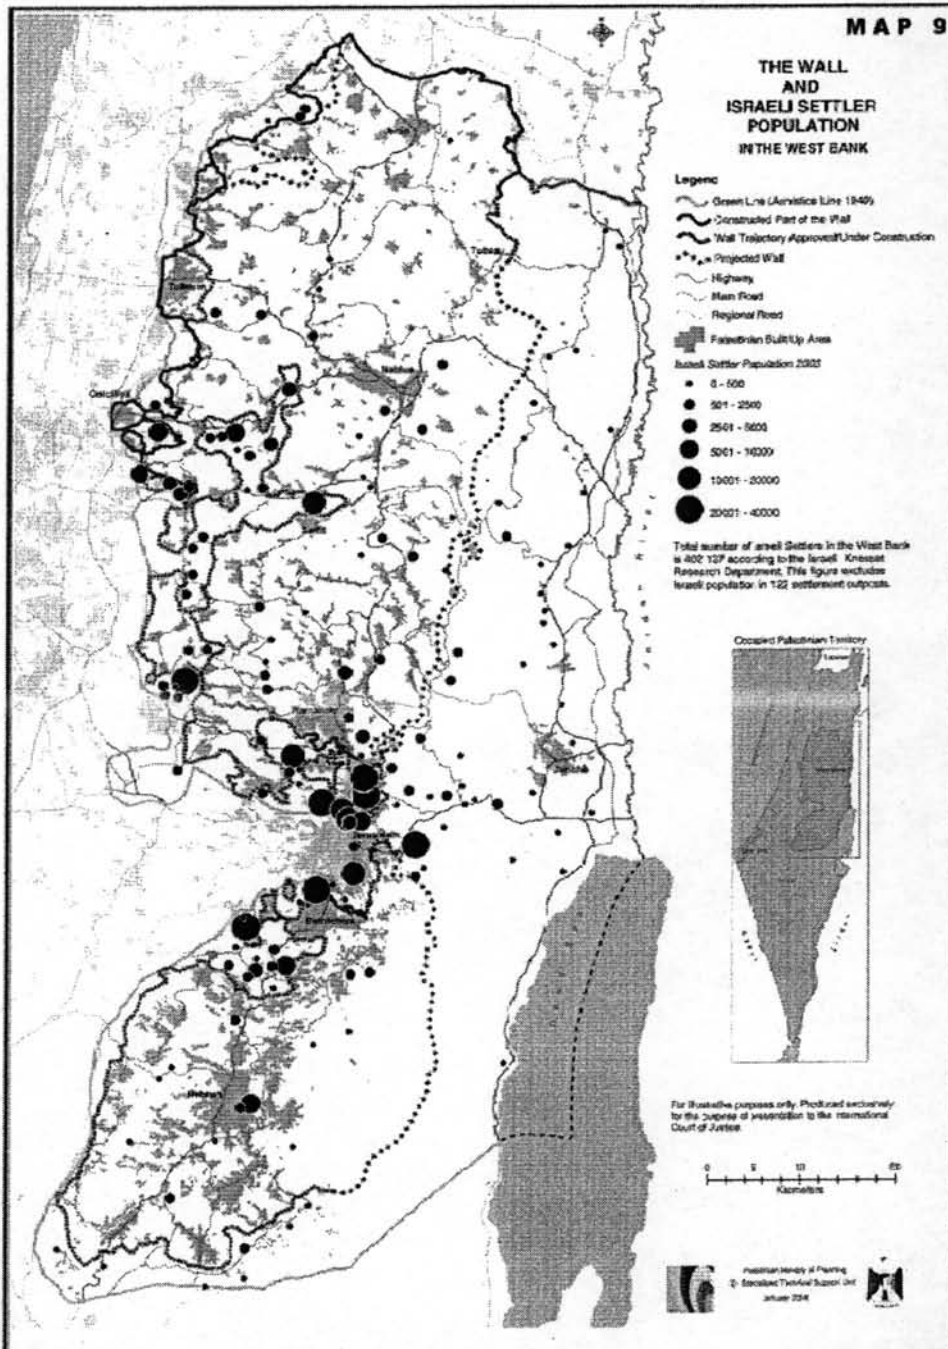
MAP 9

THE WALL AND ISRAELI SETTLER POPULATION IN THE WEST BANK

Legend
Green Line (Armistice Line 1949)
Constructed Part of the Wall
Wall Trajectory Approved/Under Construction
Projected Wall
Highway
Main Road
Regional Road
Palestinian Built-Up Area
Israeli Settler Population 2003
0 - 500
501 - 2500
2501 - 5000
5001 - 10000
10001 - 20000
20001 - 40000

Total number of Israeli Settlers in the West Bank is 402 127 according to the Israeli Knesset Research Department. This figure excludes Israeli population in 122 settlement outposts.

Occupied Palestinian Territory

Tubas
Tulkarm
Qalqiliya
Nablus
Jericho
Jerusalem
Bethlehem
Hebron

For illustrative purposes only. Produced exclusively for the purpose of presentation to the International Court of Justice.

0 5 10 20
Kilometers

Palestinian Ministry of Planning
Specialized Technical Support Unit
January 2004